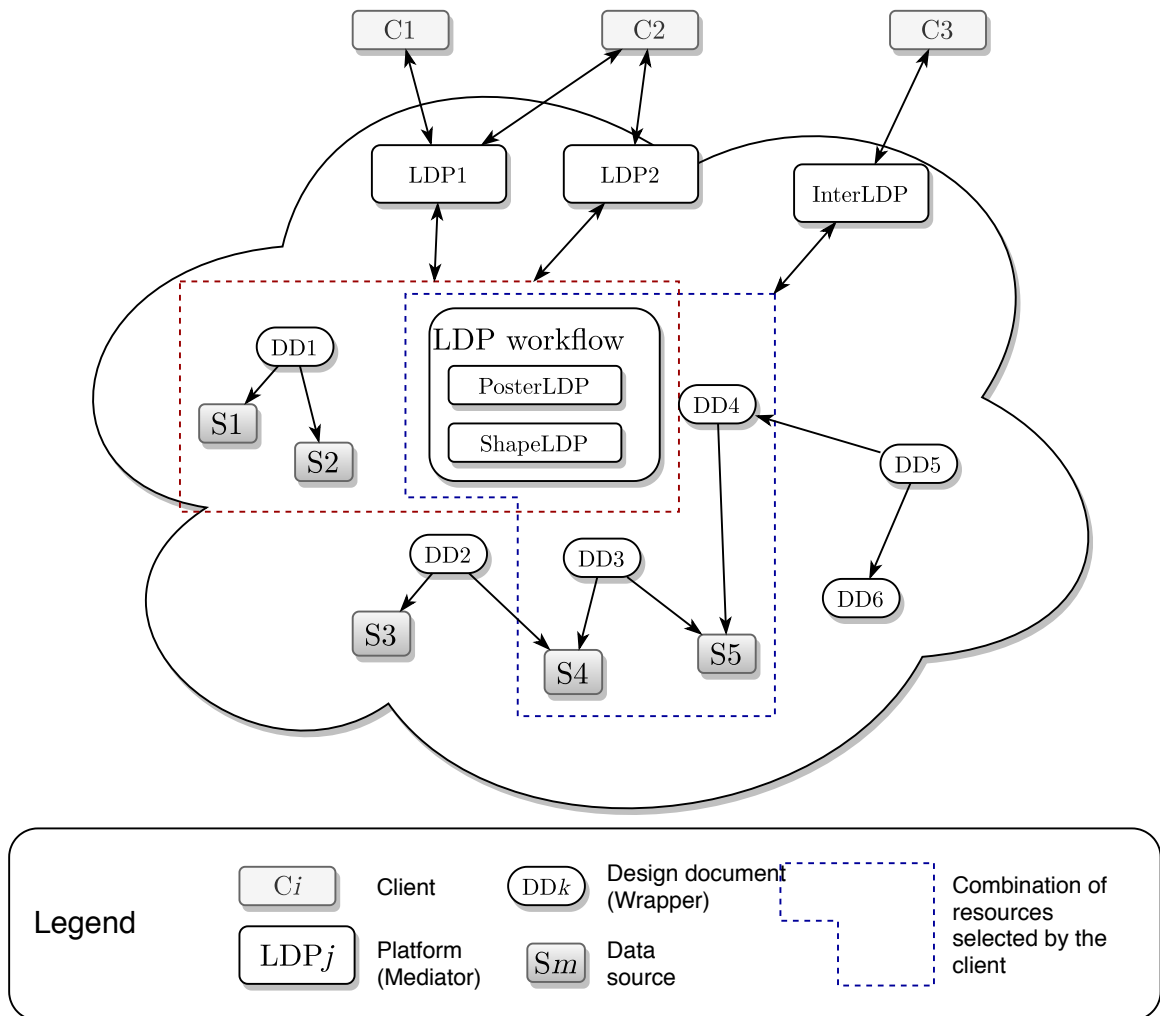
C1
C2
C3
LDP1
LDP2
InterLDP
DD1
LDP workflow
PosterLDP
ShapeLDP
DD4
S1
S2
DD5
DD2
DD3
DD6
S3
S4
S5

Legend
C$i$ Client
DD$k$ Design document (Wrapper)
Combination of resources selected by the client
LDP$j$ Platform (Mediator)
S$m$ Data source